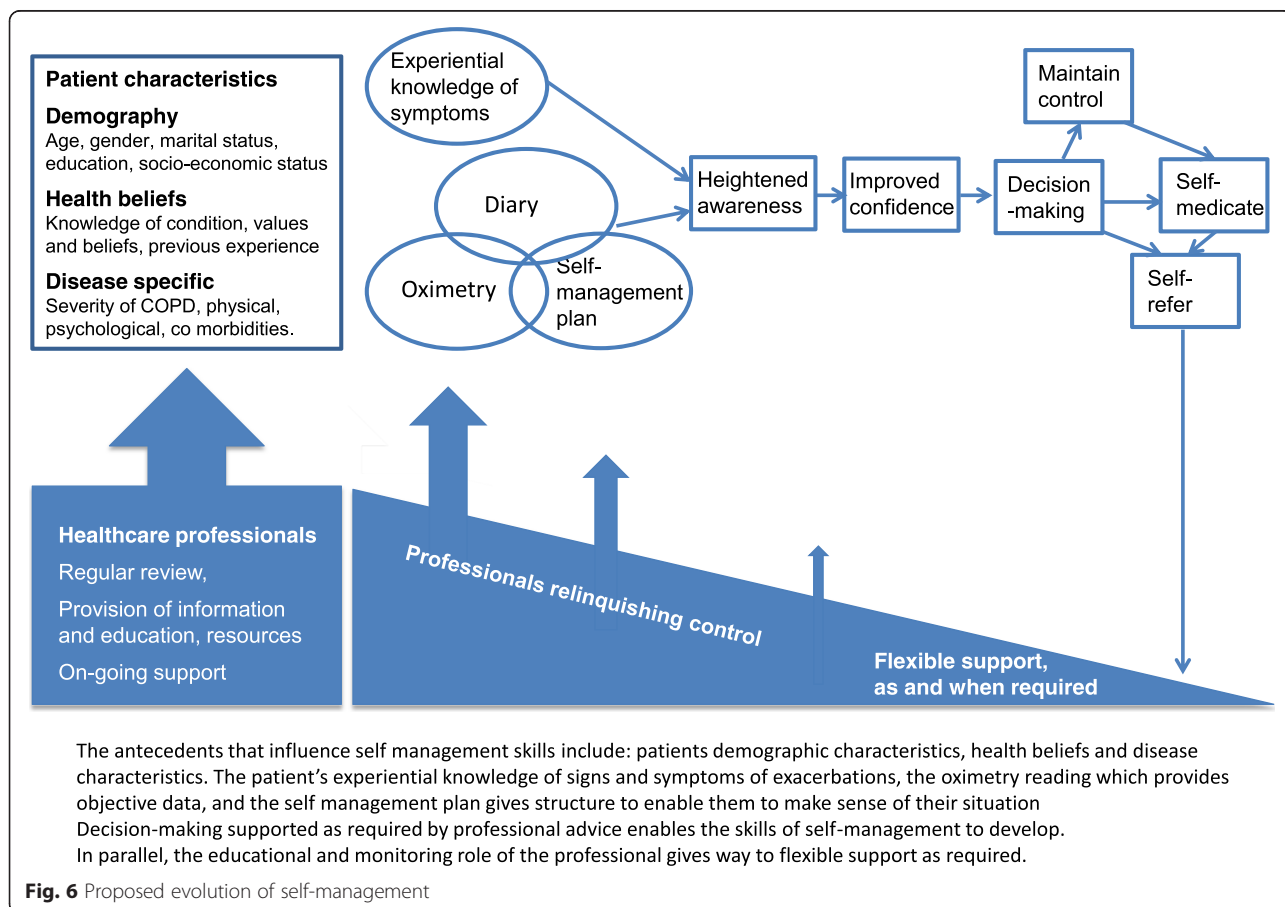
Patient characteristics

Demography
Age, gender, marital status, education, socio-economic status

Health beliefs
Knowledge of condition, values and beliefs, previous experience

Disease specific
Severity of COPD, physical, psychological, co morbidities.

Experiential knowledge of symptoms

Diary

Oximetry

Self-management plan

Heightened awareness

Improved confidence

Decision -making

Maintain control

Self-medicate

Self-refer

Healthcare professionals
Regular review,
Provision of information and education, resources
On-going support

Professionals relinquishing control

Flexible support, as and when required

The antecedents that influence self management skills include: patients demographic characteristics, health beliefs and disease characteristics. The patient's experiential knowledge of signs and symptoms of exacerbations, the oximetry reading which provides objective data, and the self management plan gives structure to enable them to make sense of their situation
Decision-making supported as required by professional advice enables the skills of self-management to develop.
In parallel, the educational and monitoring role of the professional gives way to flexible support as required.

Fig. 6 Proposed evolution of self-management